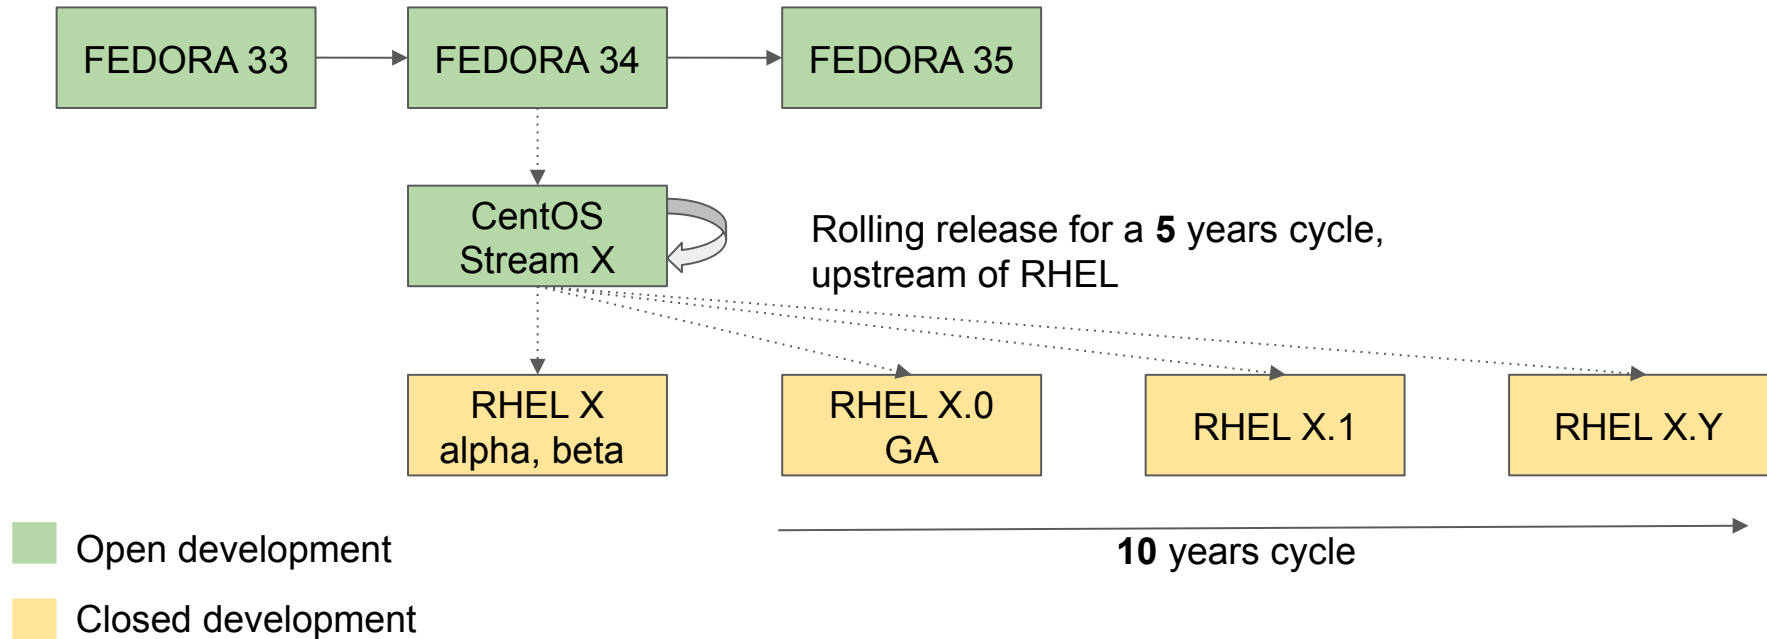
FEDORA 33

FEDORA 34

FEDORA 35

CentOS Stream X

Rolling release for a **5** years cycle, upstream of RHEL

RHEL X alpha, beta

RHEL X.0 GA

RHEL X.1

RHEL X.Y

Open development

Closed development

**10** years cycle